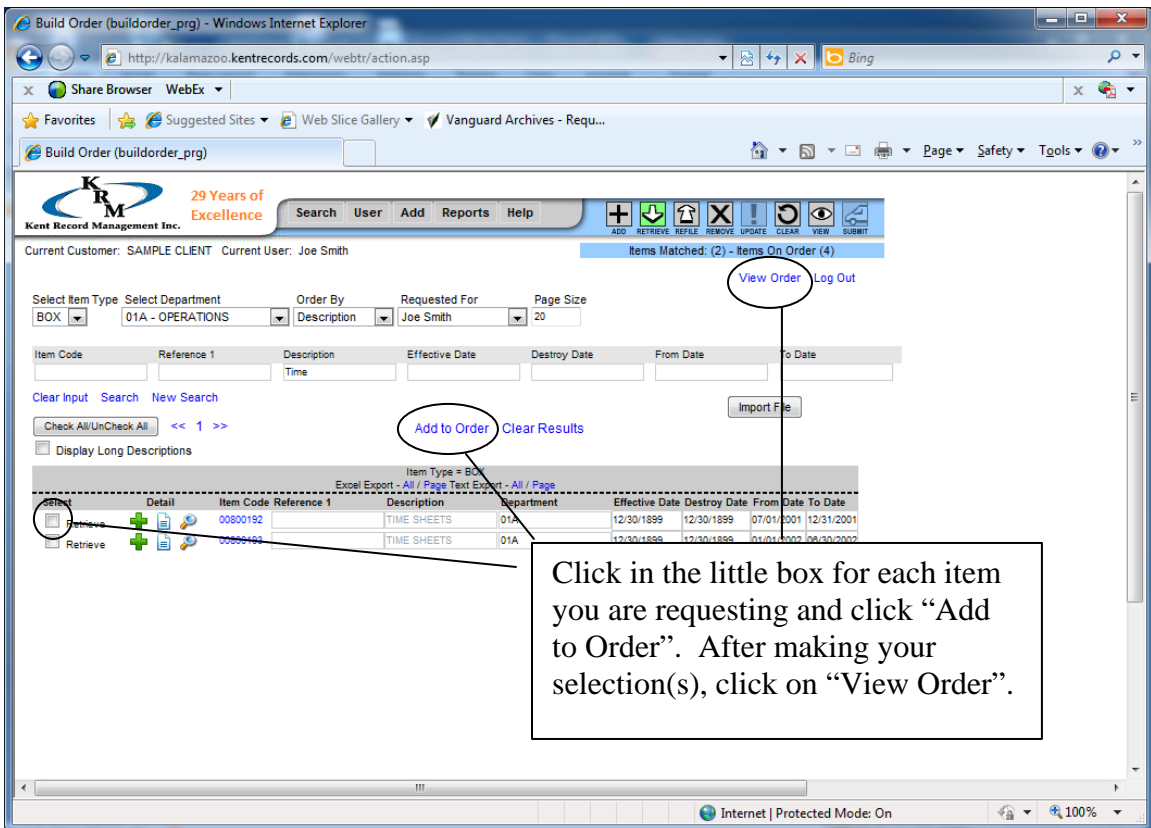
Build Order (buildorder_prg) - Windows Internet Explorer

http://kalamazoo.kentrecords.com/webtr/action.asp

Bing

Share Browser WebEx

Favorites Suggested Sites Web Slice Gallery Vanguard Archives - Requ...

Build Order (buildorder_prg)

Page Safety Tools

KRM Kent Record Management Inc. 29 Years of Excellence

Search User Add Reports Help

ADD RETRIEVE REFILE REMOVE UPDATE CLEAR VIEW SUBMIT

Current Customer: SAMPLE CLIENT Current User: Joe Smith

Items Matched: (2) - Items On Order (4)

View Order Log Out

Select Item Type Select Department Order By Requested For Page Size

BOX 01A - OPERATIONS Description Joe Smith 20

Item Code Reference 1 Description Effective Date Destroy Date From Date To Date

Time

Clear Input Search New Search

Import File

Check All/UnCheck All << 1 >>

Add to Order Clear Results

Display Long Descriptions

Item Type = BOX

Excel Export - All / Page Text Export - All / Page

| Select | Detail | Item Code | Reference 1 | Description | Department | Effective Date | Destroy Date | From Date | To Date |
|---|---|---|---|---|---|---|---|---|---|
| Retrieve | | 00800192 | | TIME SHEETS | 01A | 12/30/1899 | 12/30/1899 | 07/01/2001 | 12/31/2001 |
| Retrieve | | 00800193 | | TIME SHEETS | 01A | 12/30/1899 | 12/30/1899 | 01/01/2002 | 06/30/2002 |

Click in the little box for each item you are requesting and click "Add to Order". After making your selection(s), click on "View Order".

Internet | Protected Mode: On 100%